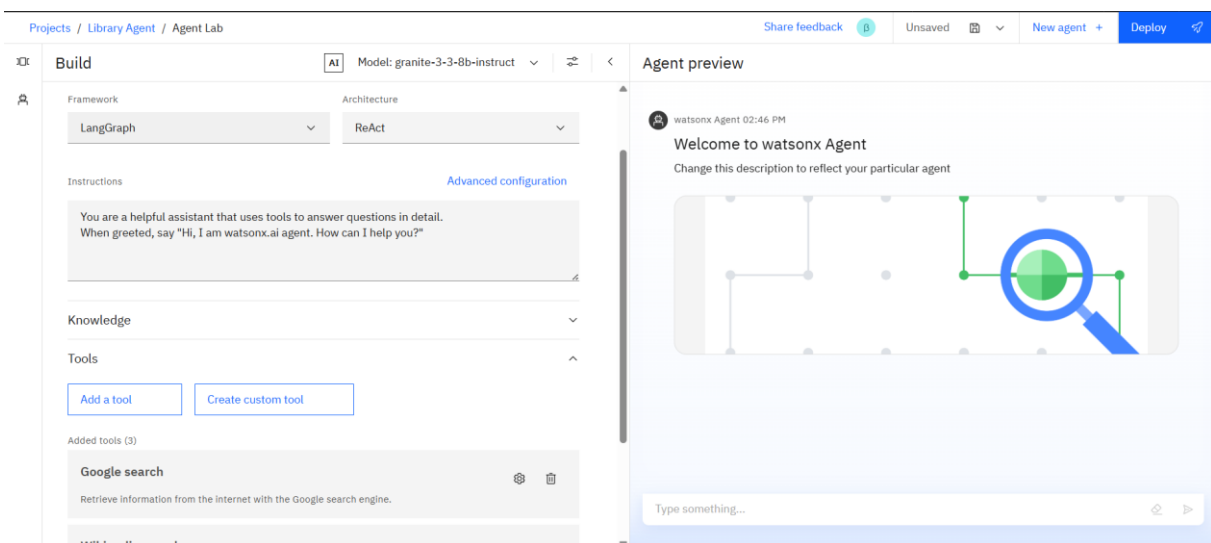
Projects / Library Agent / Agent Lab

Share feedback β Unsaved New agent + Deploy

Build

AI Model: granite-3-3-8b-instruct

Framework
LangGraph

Architecture
ReAct

Instructions
Advanced configuration

You are a helpful assistant that uses tools to answer questions in detail.
When greeted, say "Hi, I am watsonx.ai agent. How can I help you?"

Knowledge

Tools

Add a tool
Create custom tool

Added tools (3)

Google search
Retrieve information from the internet with the Google search engine.

Agent preview

watsonx Agent 02:46 PM
Welcome to watsonx Agent
Change this description to reflect your particular agent

Type something...